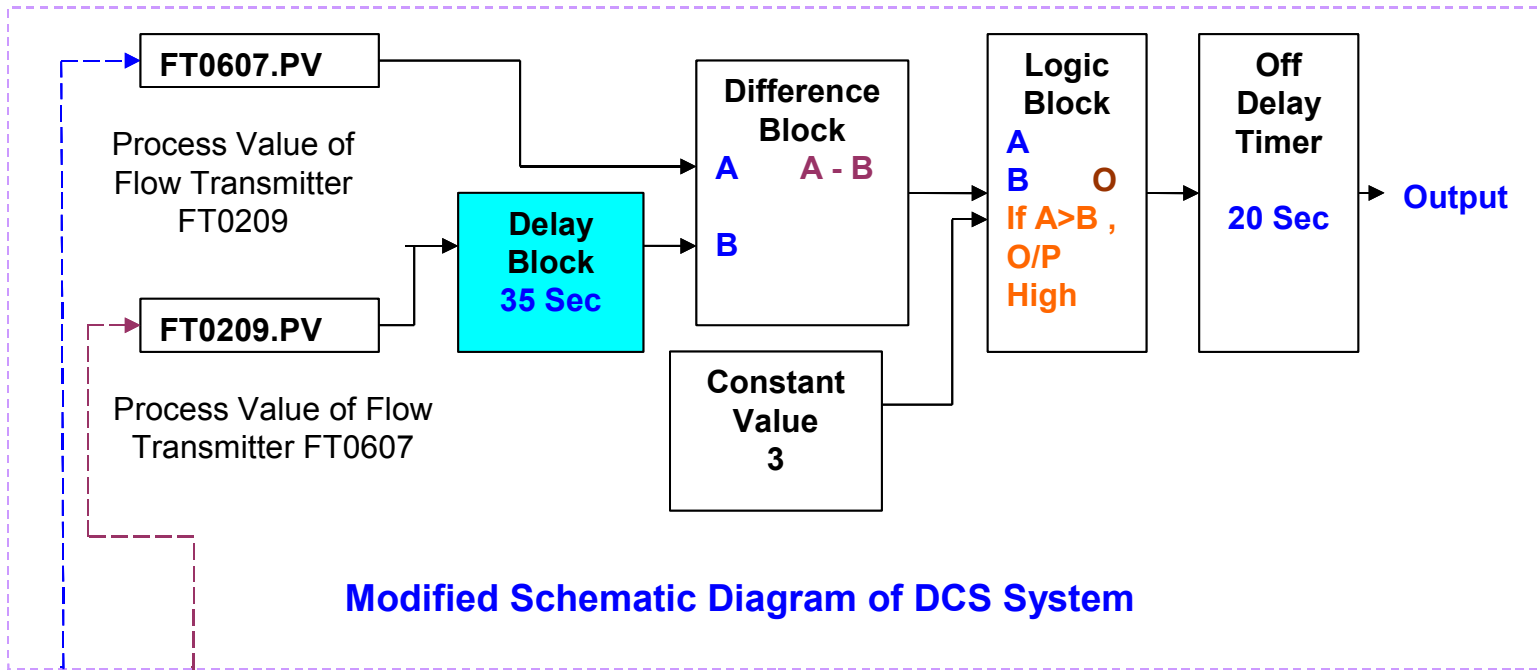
FT0607.PV

Process Value of Flow Transmitter FT0209

FT0209.PV

Process Value of Flow Transmitter FT0607

Delay Block 35 Sec

Difference Block
A A - B
B

Constant Value 3

Logic Block
A
B O
If A>B , O/P High

Off Delay Timer
20 Sec

Output

Modified Schematic Diagram of DCS System